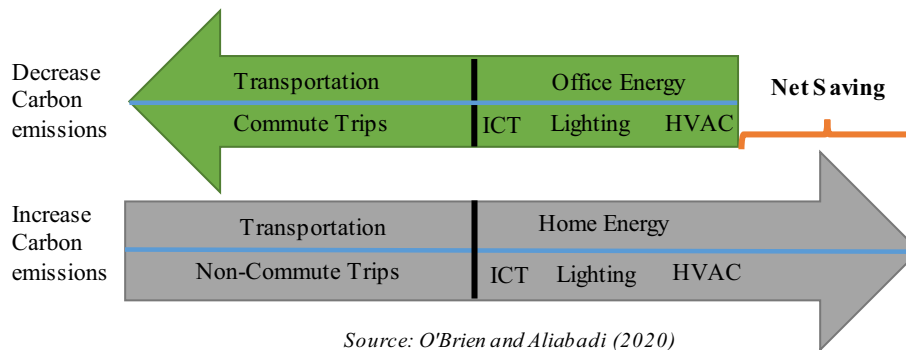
Decrease Carbon emissions

Transportation

Commute Trips

Office Energy

ICT Lighting HVAC

Net Saving

Increase Carbon emissions

Transportation

Non-Commute Trips

Home Energy

ICT Lighting HVAC

Source: O'Brien and Aliabadi (2020)